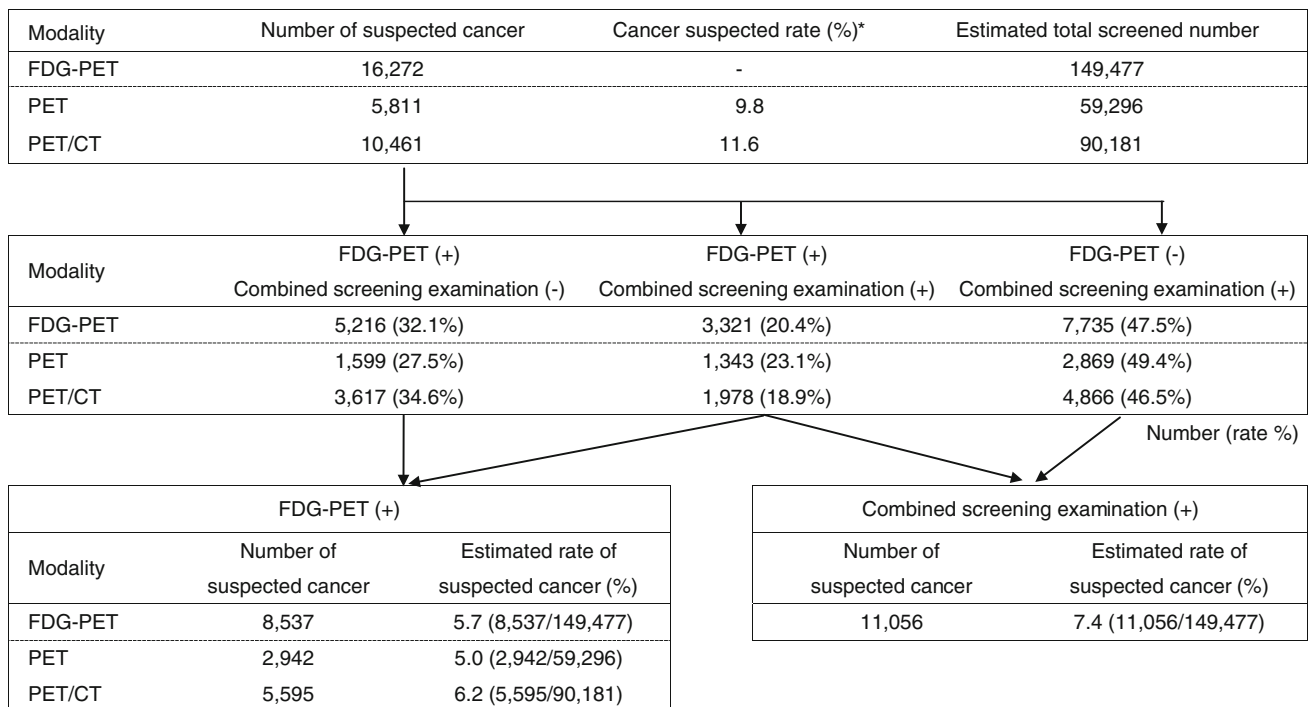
| Modality | Number of suspected cancer | Cancer suspected rate (%)* | Estimated total screened number |
|---|---|---|---|
| FDG-PET | 16,272 | - | 149,477 |
| PET | 5,811 | 9.8 | 59,296 |
| PET/CT | 10,461 | 11.6 | 90,181 |

| Modality | FDG-PET (+) Combined screening examination (-) | FDG-PET (+) Combined screening examination (+) | FDG-PET (-) Combined screening examination (+) |
|---|---|---|---|
| FDG-PET | 5,216 (32.1%) | 3,321 (20.4%) | 7,735 (47.5%) |
| PET | 1,599 (27.5%) | 1,343 (23.1%) | 2,869 (49.4%) |
| PET/CT | 3,617 (34.6%) | 1,978 (18.9%) | 4,866 (46.5%) |

Number (rate %)

FDG-PET (+)

| Modality | Number of suspected cancer | Estimated rate of suspected cancer (%) |
|---|---|---|
| FDG-PET | 8,537 | 5.7 (8,537/149,477) |
| PET | 2,942 | 5.0 (2,942/59,296) |
| PET/CT | 5,595 | 6.2 (5,595/90,181) |

Combined screening examination (+)

| Number of suspected cancer | Estimated rate of suspected cancer (%) |
|---|---|
| 11,056 | 7.4 (11,056/149,477) |